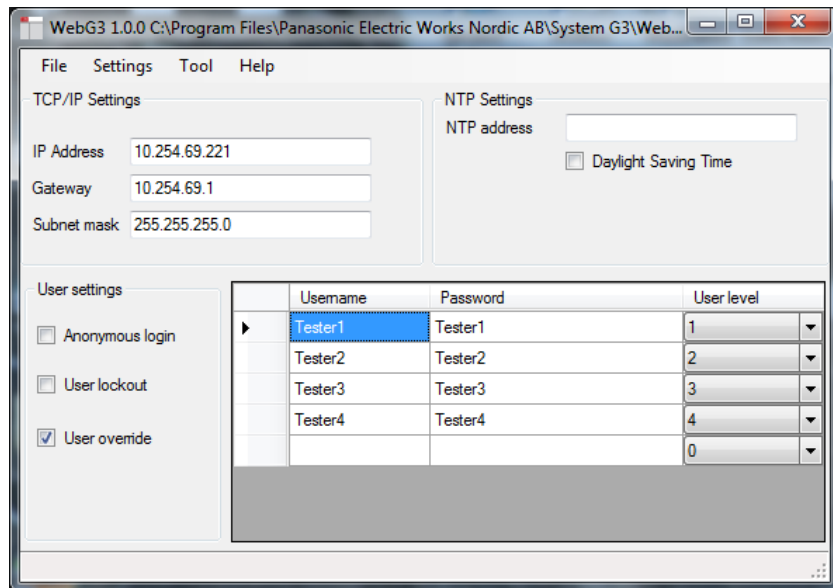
WebG3 1.0.0 C:\Program Files\Panasonic Electric Works Nordic AB\System G3\Web...

File Settings Tool Help

TCP/IP Settings

IP Address 10.254.69.221

Gateway 10.254.69.1

Subnet mask 255.255.255.0

NTP Settings

NTP address

Daylight Saving Time

User settings

Anonymous login

User lockout

User override

| Username | Password | User level |
|---|---|---|
| Tester1 | Tester1 | 1 |
| Tester2 | Tester2 | 2 |
| Tester3 | Tester3 | 3 |
| Tester4 | Tester4 | 4 |
| | | 0 |